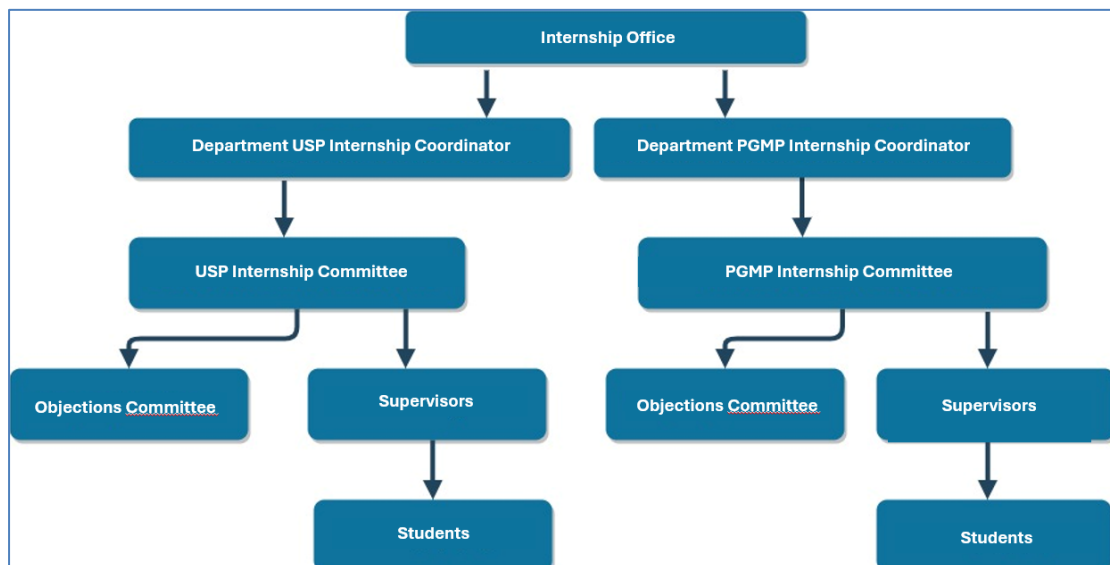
Internship Office

Department USP Internship Coordinator

Department PGMP Internship Coordinator

USP Internship Committee

PGMP Internship Committee

Objections Committee

Supervisors

Objections Committee

Supervisors

Students

Students